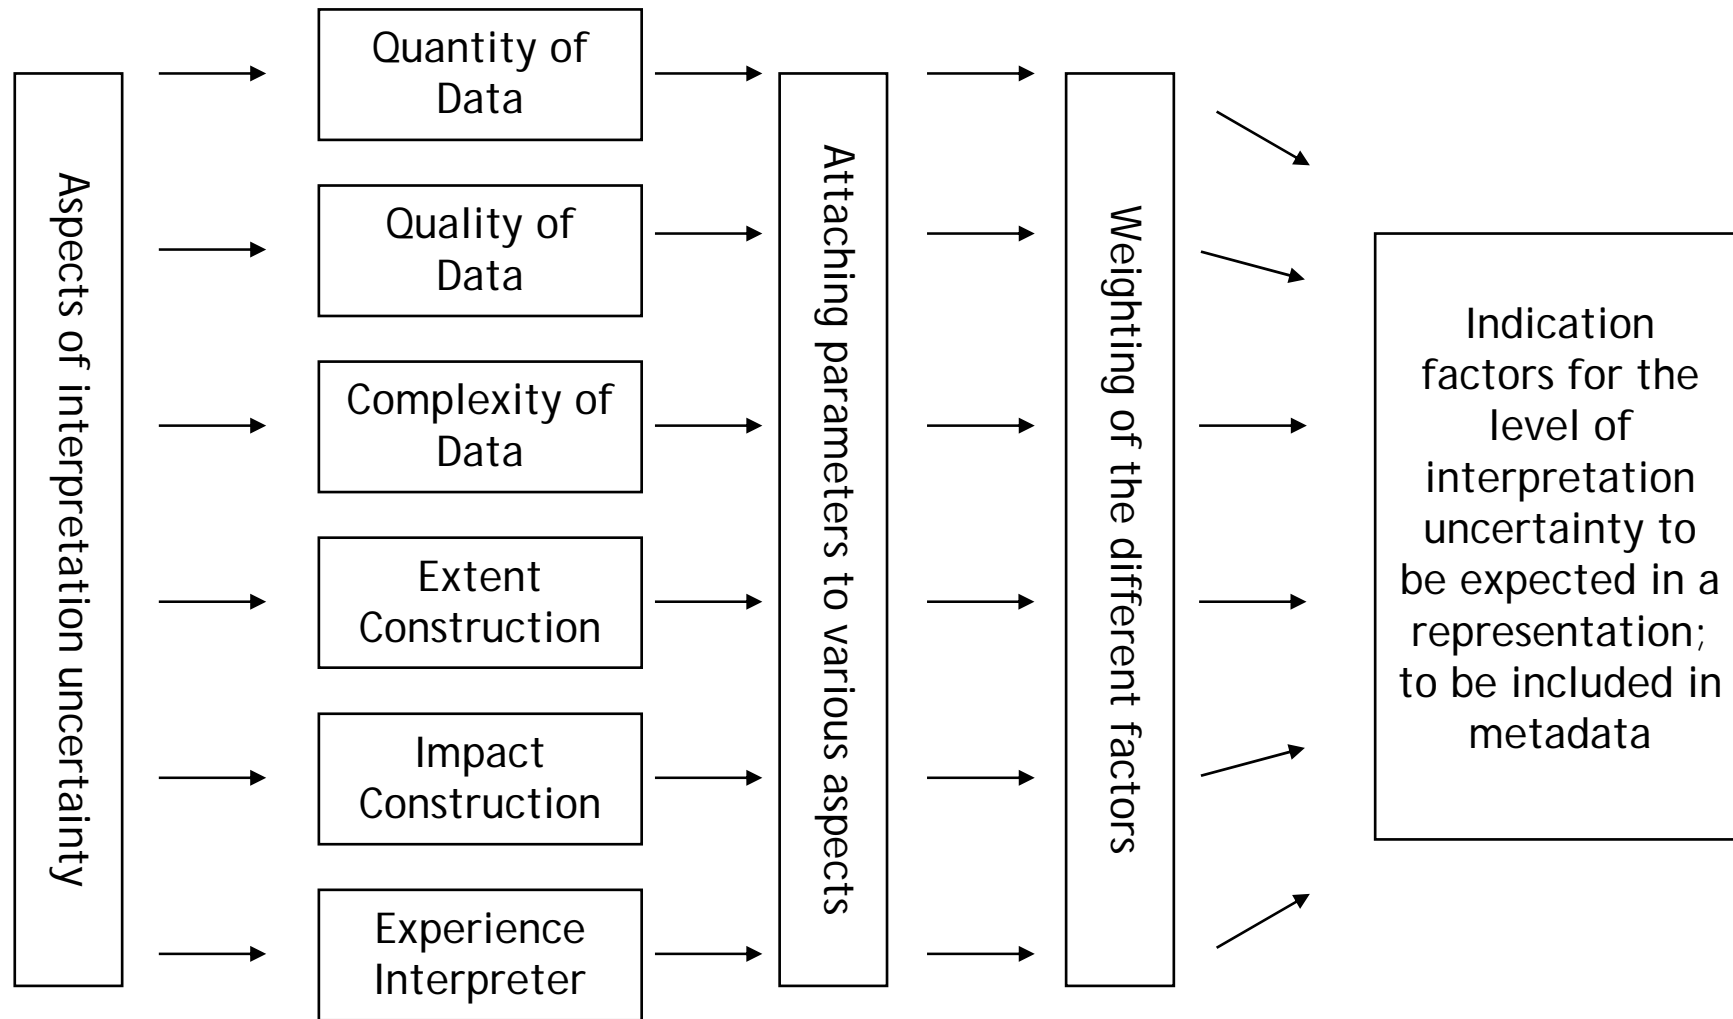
Aspects of interpretation uncertainty

Quantity of Data

Quality of Data

Complexity of Data

Extent Construction

Impact Construction

Experience Interpreter

Attaching parameters to various aspects

Weighting of the different factors

Indication factors for the level of interpretation uncertainty to be expected in a representation; to be included in metadata